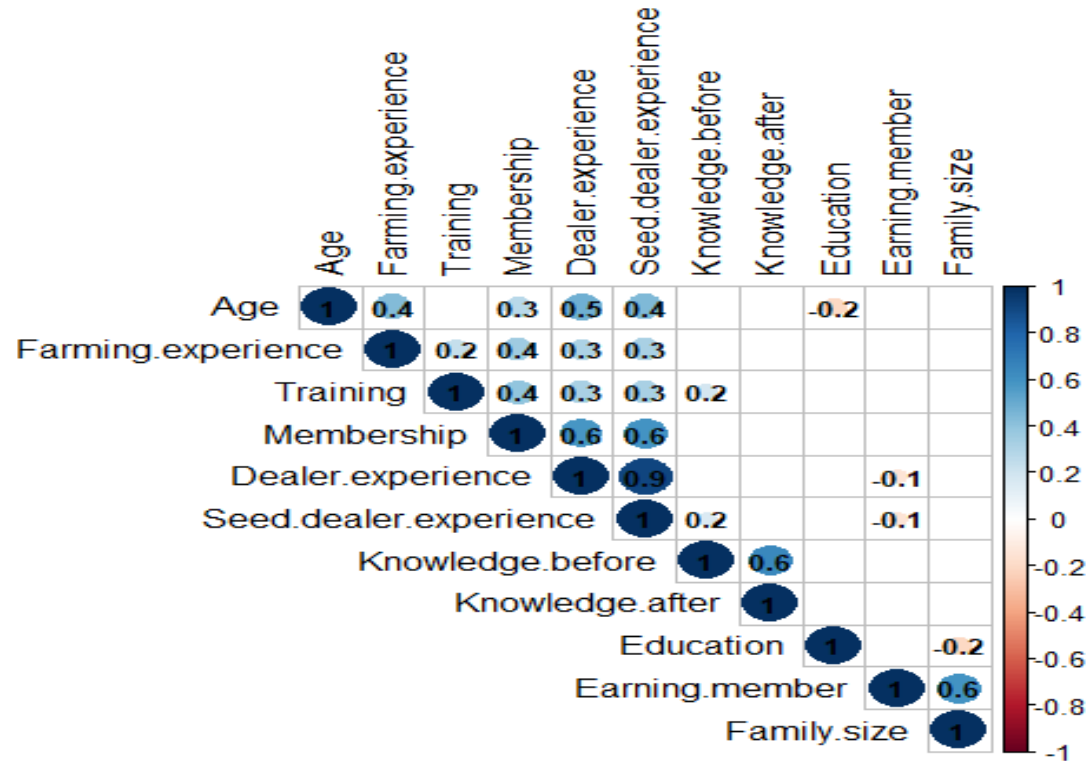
| | Age | Farming.experience | Training | Membership | Dealer.experience | Seed.dealer.experience | Knowledge.before | Knowledge.after | Education | Earning.member | Family.size |
|---|---|---|---|---|---|---|---|---|---|---|---|
| Age | 1 | 0.4 | | 0.3 | 0.5 | 0.4 | | | -0.2 | | |
| Farming.experience | | 1 | 0.2 | 0.4 | 0.3 | 0.3 | | | | | |
| Training | | | 1 | 0.4 | 0.3 | 0.3 | 0.2 | | | | |
| Membership | | | | 1 | 0.6 | 0.6 | | | | | |
| Dealer.experience | | | | | 1 | 0.9 | | | | -0.1 | |
| Seed.dealer.experience | | | | | | 1 | 0.2 | | | -0.1 | |
| Knowledge.before | | | | | | | 1 | 0.6 | | | |
| Knowledge.after | | | | | | | | 1 | | | |
| Education | | | | | | | | | 1 | | -0.2 |
| Earning.member | | | | | | | | | | 1 | 0.6 |
| Family.size | | | | | | | | | | | 1 |

1
0.8
0.6
0.4
0.2
0
-0.2
-0.4
-0.6
-0.8
-1